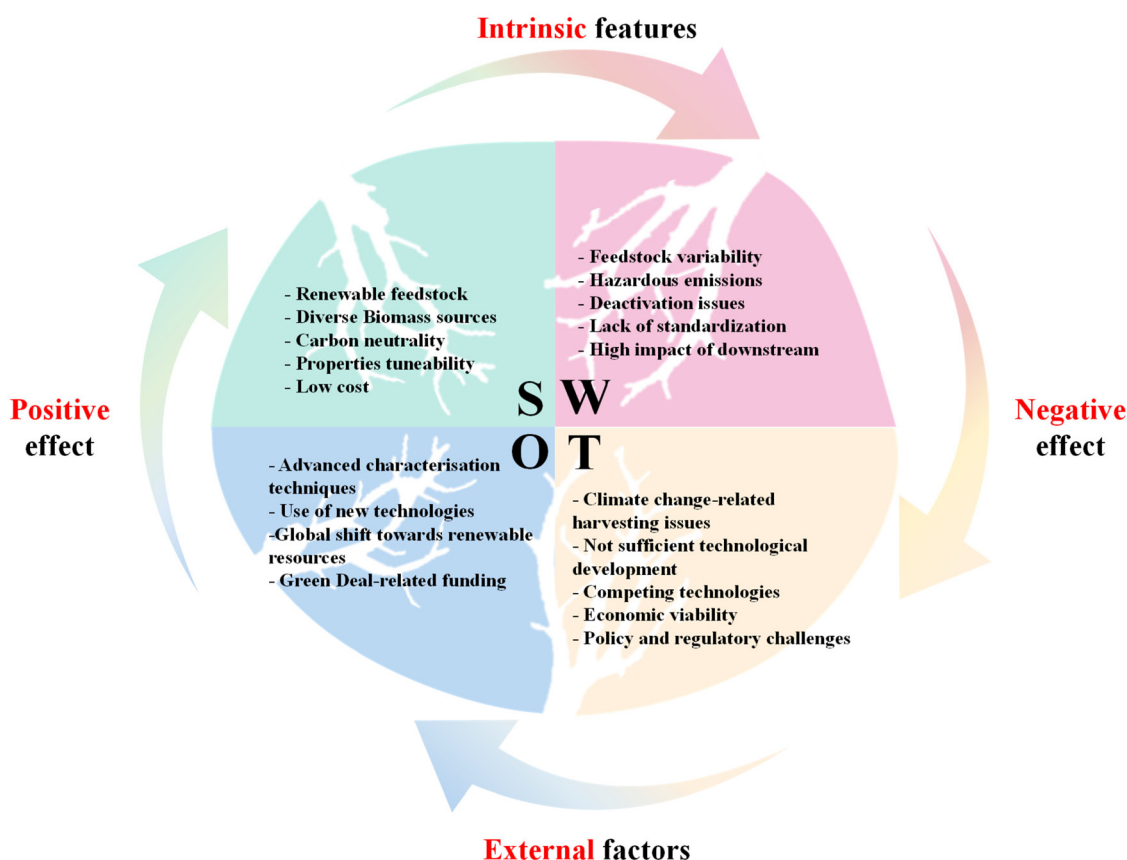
Intrinsic features

Positive effect

- Renewable feedstock
- Diverse Biomass sources
- Carbon neutrality
- Properties tuneability
- Low cost

S W

- Feedstock variability
- Hazardous emissions
- Deactivation issues
- Lack of standardization
- High impact of downstream

Negative effect

O T

- Advanced characterisation techniques
- Use of new technologies
-Global shift towards renewable resources
- Green Deal-related funding

- Climate change-related harvesting issues
- Not sufficient technological development
- Competing technologies
- Economic viability
- Policy and regulatory challenges

External factors